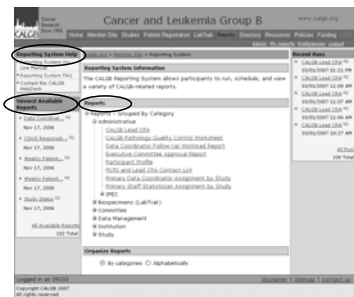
Cancer and Leukemia Group B

www.calgb.org

CALGB

News Member Site Studies Patient Registration LabTrak Reports Directory Resources Policies Funding

Reporting System Help

Reporting System FAQ

Contact the CALGB HelpDesk

Newest Available Reports

Data Coordinat...
Nov 17, 2006

CALGB Responsib...
Nov 17, 2006

Weekly Patient...
Nov 17, 2006

Weekly Patient...
Nov 17, 2006

Study Status
Nov 17, 2006

All Available Reports
102 Total

Reporting System Information

The CALGB Reporting System allows participants to run, schedule, and view a variety of CALGB-related reports.

Reports

Reports - Grouped By Category
Administration
CALGB Lead CRA
CALGB Pathology Quality Control Worksheet
Data Coordinator Follow-Up Workload Report
Executive Committee Approval Report
Participant Profile
PI/RI and Lead CRA Contact List
Primary Data Coordinator Assignment by Study
Primary Staff Statistician Assignment by Study
IPEC
Biospecimens (LabTrak)
Committee
Data Management
Institution
Study

Organize Reports

By categories Alphabetically

Recent Runs

CALGB Lead CRA
03/01/2007 01:21 PM

CALGB Lead CRA
03/01/2007 11:08 AM

CALGB Lead CRA
03/01/2007 11:07 AM

CALGB Lead CRA
03/01/2007 11:06 AM

CALGB Lead CRA
03/01/2007 10:27 AM

All Runs
338 Total

Logged in as 20133

Copyright CALGB 2007
All rights reserved